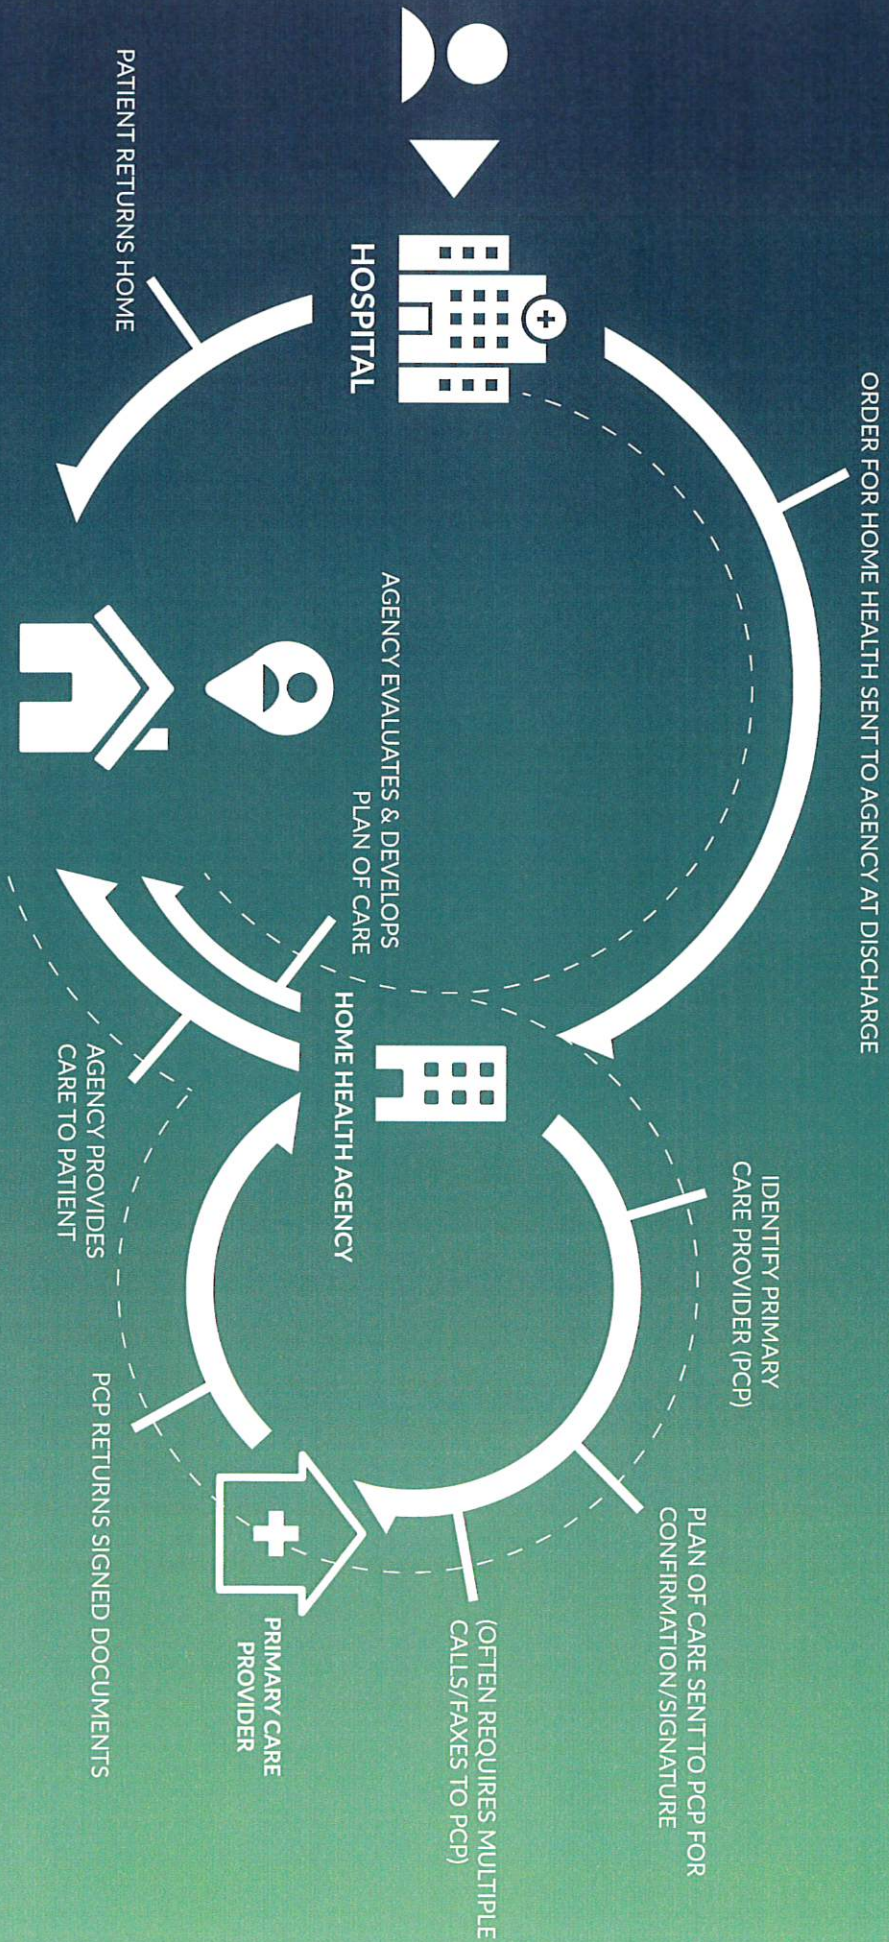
HOSPITAL

ORDER FOR HOME HEALTH SENT TO AGENCY AT DISCHARGE

HOME HEALTH AGENCY

IDENTIFY PRIMARY CARE PROVIDER (PCP)

PLAN OF CARE SENT TO PCP FOR CONFIRMATION/SIGNATURE

(OFTEN REQUIRES MULTIPLE CALLS/FAXES TO PCP)

PRIMARY CARE PROVIDER

PCP RETURNS SIGNED DOCUMENTS

AGENCY PROVIDES CARE TO PATIENT

AGENCY EVALUATES & DEVELOPS PLAN OF CARE

PATIENT RETURNS HOME